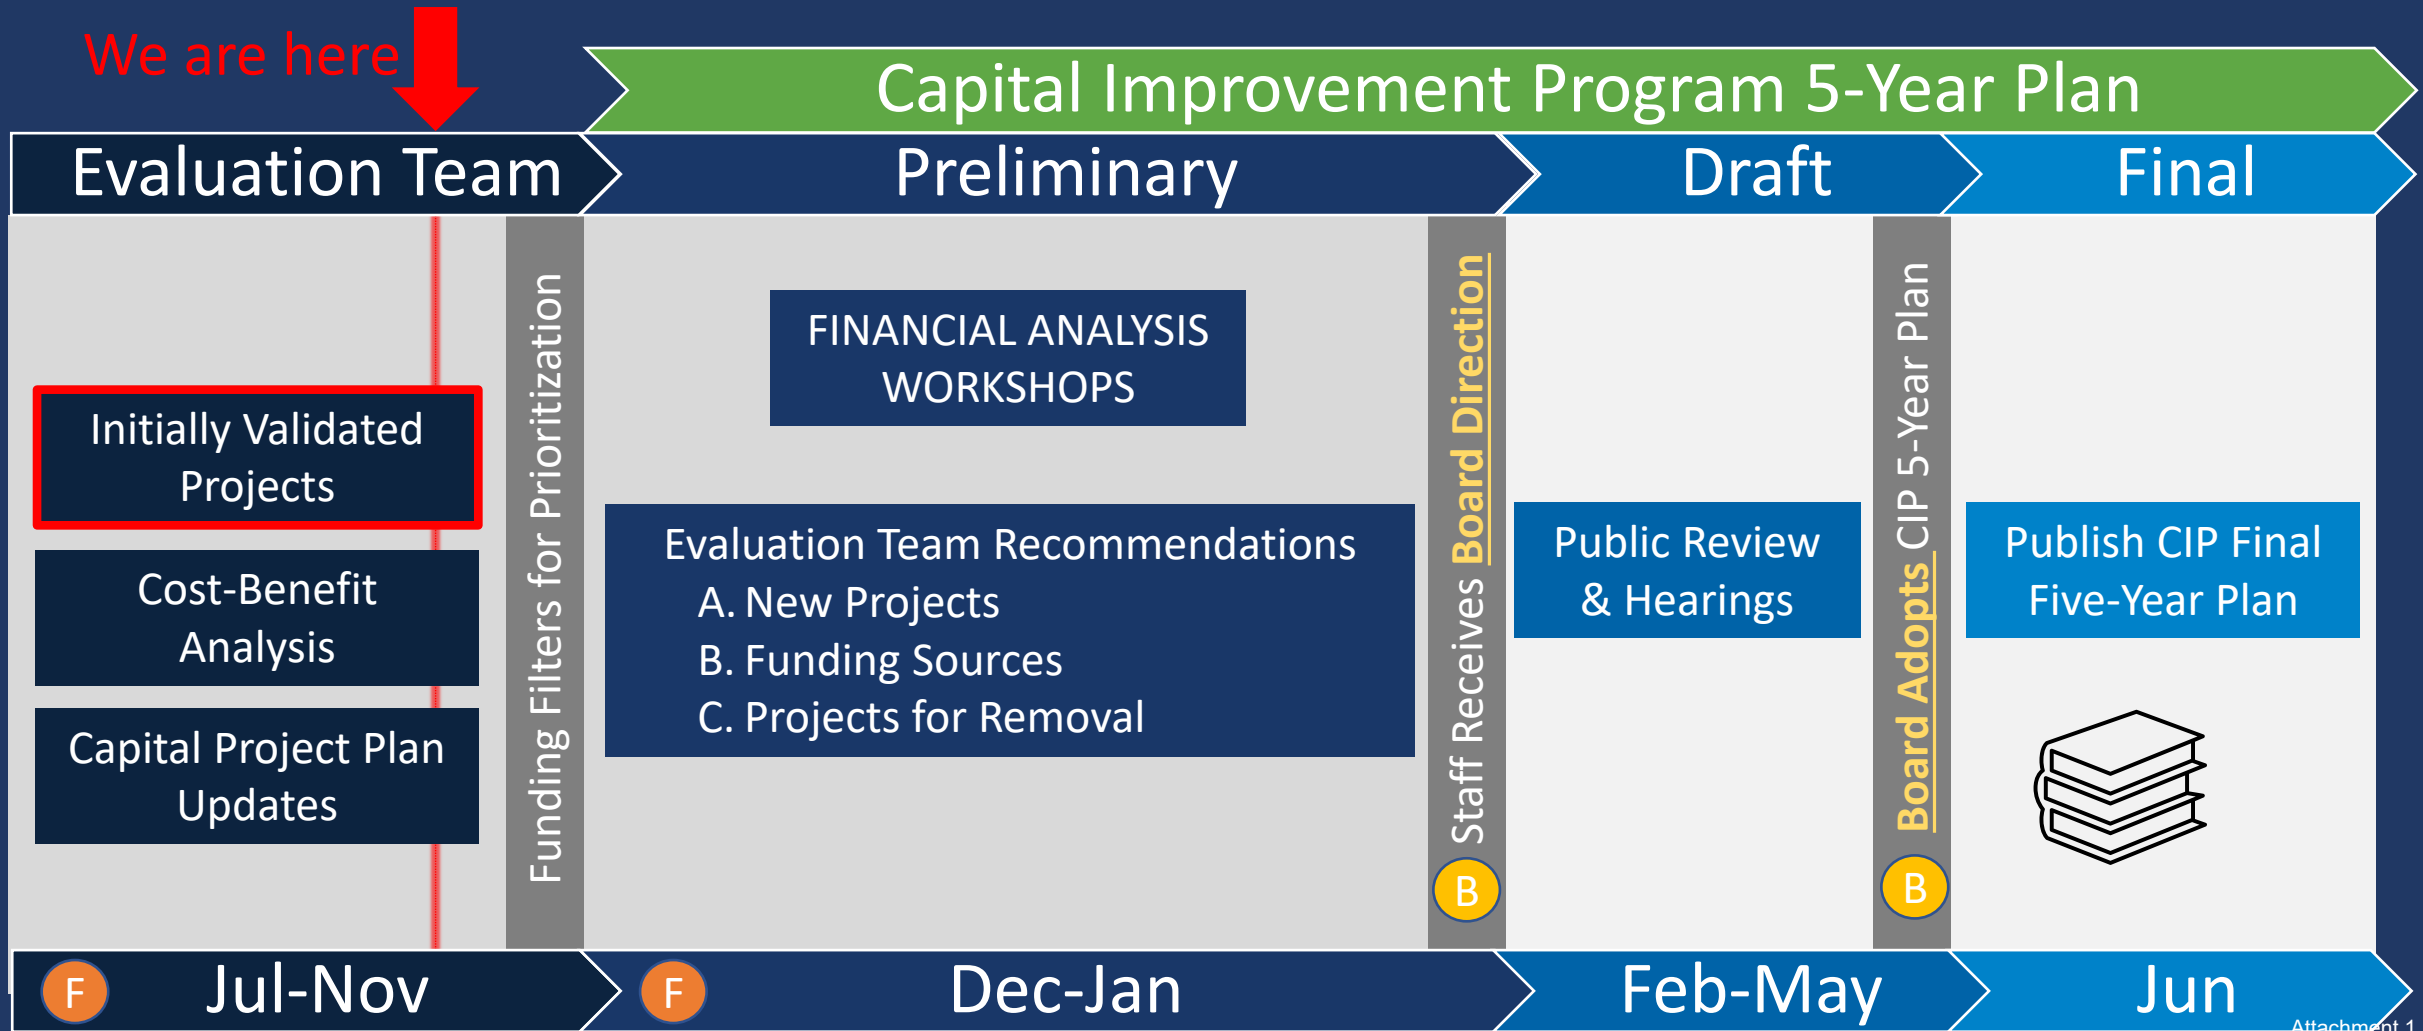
We are here

Capital Improvement Program 5-Year Plan

Evaluation Team

Preliminary

Draft

Final

Initially Validated Projects

Cost-Benefit Analysis

Capital Project Plan Updates

Funding Filters for Prioritization

FINANCIAL ANALYSIS WORKSHOPS

Evaluation Team Recommendations
A. New Projects
B. Funding Sources
C. Projects for Removal

Staff Receives Board Direction

B

Public Review & Hearings

Board Adopts CIP 5-Year Plan

B

Publish CIP Final Five-Year Plan

F

Jul-Nov

F

Dec-Jan

Feb-May

Jun

Attachment 1